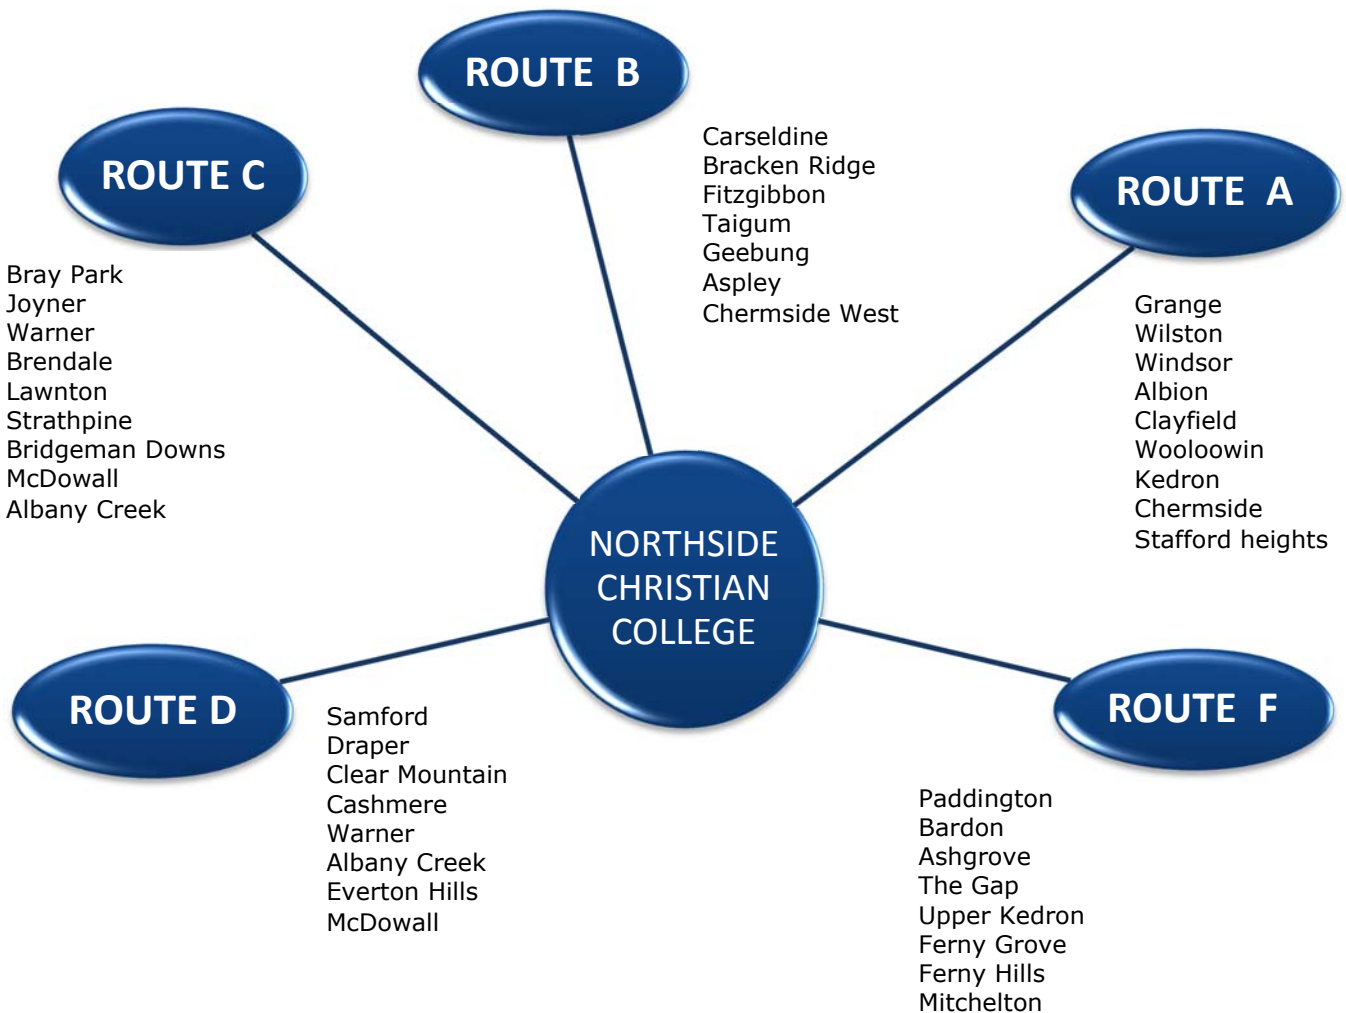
ROUTE B

Carseldine
Bracken Ridge
Fitzgibbon
Taigum
Geebung
Aspley
Chermside West

ROUTE C

Bray Park
Joyner
Warner
Brendale
Lawnton
Strathpine
Bridgeman Downs
McDowall
Albany Creek

ROUTE A

Grange
Wilston
Windsor
Albion
Clayfield
Wooloowin
Kedron
Chermside
Stafford heights

NORTHSIDE CHRISTIAN COLLEGE

ROUTE D

Samford
Draper
Clear Mountain
Cashmere
Warner
Albany Creek
Everton Hills
McDowall

ROUTE F

Paddington
Bardon
Ashgrove
The Gap
Upper Kedron
Ferny Grove
Ferny Hills
Mitchelton